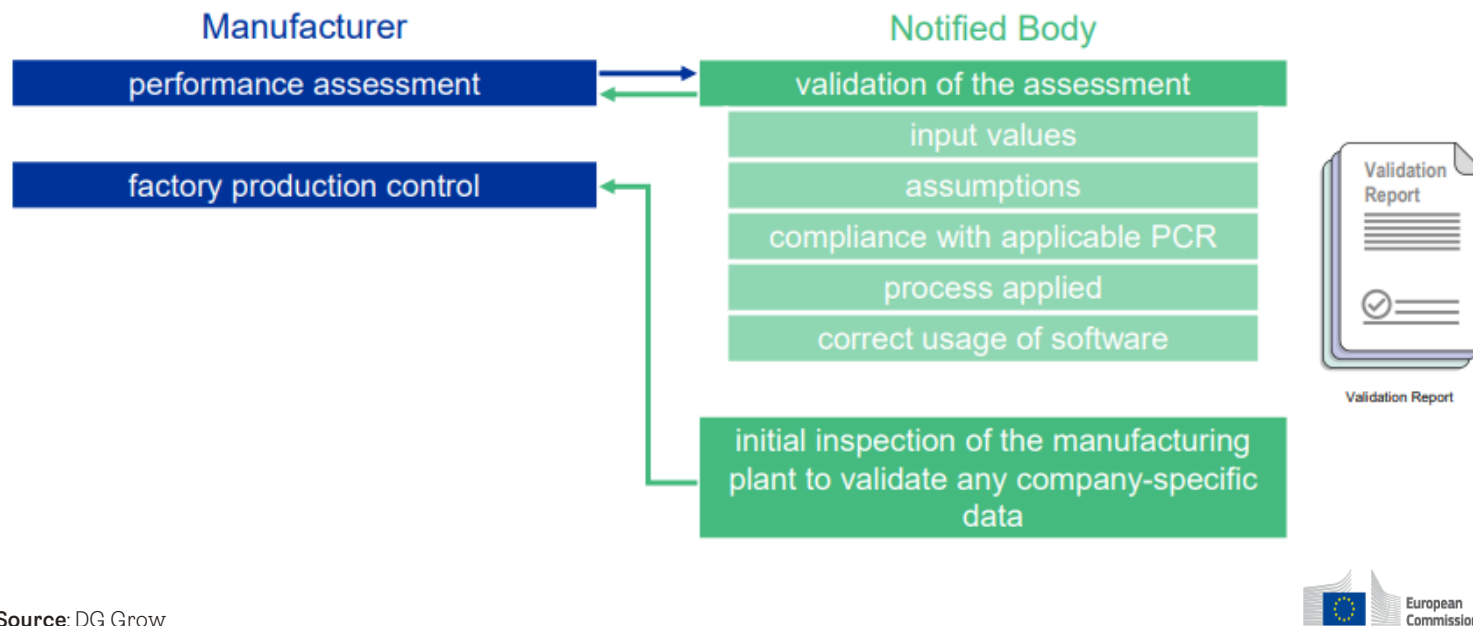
Manufacturer

Notified Body

performance assessment

validation of the assessment

input values

assumptions

compliance with applicable PCR

process applied

correct usage of software

factory production control

Validation Report

Validation Report

initial inspection of the manufacturing plant to validate any company-specific data

Source: DG Grow

European Commissio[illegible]